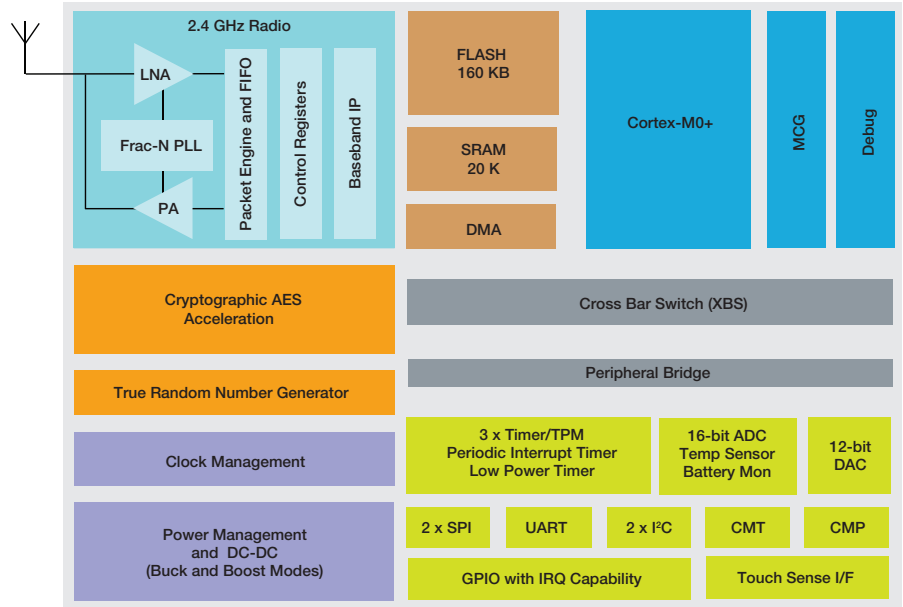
2.4 GHz Radio

LNA

Frac-N PLL

PA

Packet Engine and FIFO

Control Registers

Baseband IP

FLASH
160 KB

SRAM
20 K

DMA

Cortex-M0+

MCG

Debug

Cryptographic AES
Acceleration

Cross Bar Switch (XBS)

Peripheral Bridge

True Random Number Generator

Clock Management

3 x Timer/TPM
Periodic Interrupt Timer
Low Power Timer

16-bit ADC
Temp Sensor
Battery Mon

12-bit
DAC

Power Management
and DC-DC
(Buck and Boost Modes)

2 x SPI

UART

2 x I$^2$C

CMT

CMP

GPIO with IRQ Capability

Touch Sense I/F